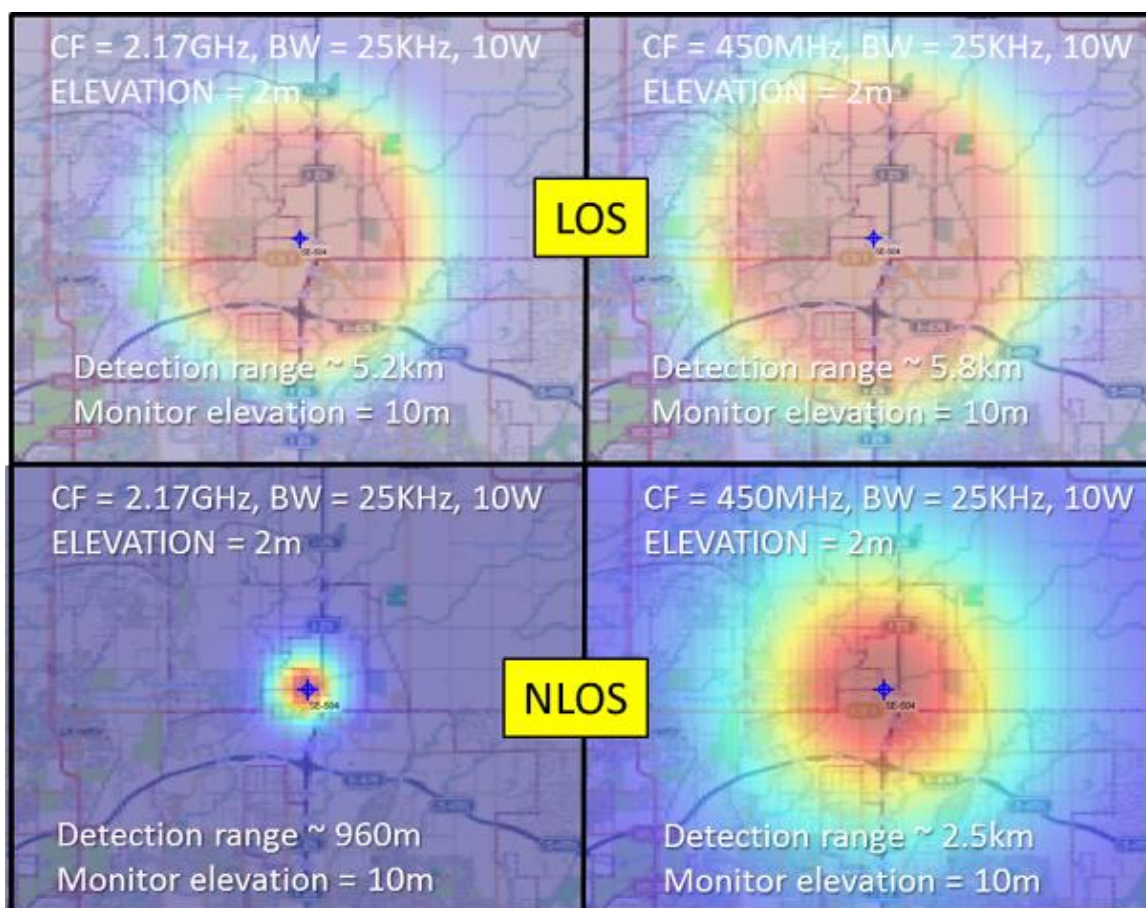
CF = 2.17GHz, BW = 25KHz, 10W
ELEVATION = 2m

Detection range ~ 5.2km
Monitor elevation = 10m

CF = 450MHz, BW = 25KHz, 10W
ELEVATION = 2m

Detection range ~ 5.8km
Monitor elevation = 10m

LOS

CF = 2.17GHz, BW = 25KHz, 10W
ELEVATION = 2m

Detection range ~ 960m
Monitor elevation = 10m

CF = 450MHz, BW = 25KHz, 10W
ELEVATION = 2m

Detection range ~ 2.5km
Monitor elevation = 10m

NLOS